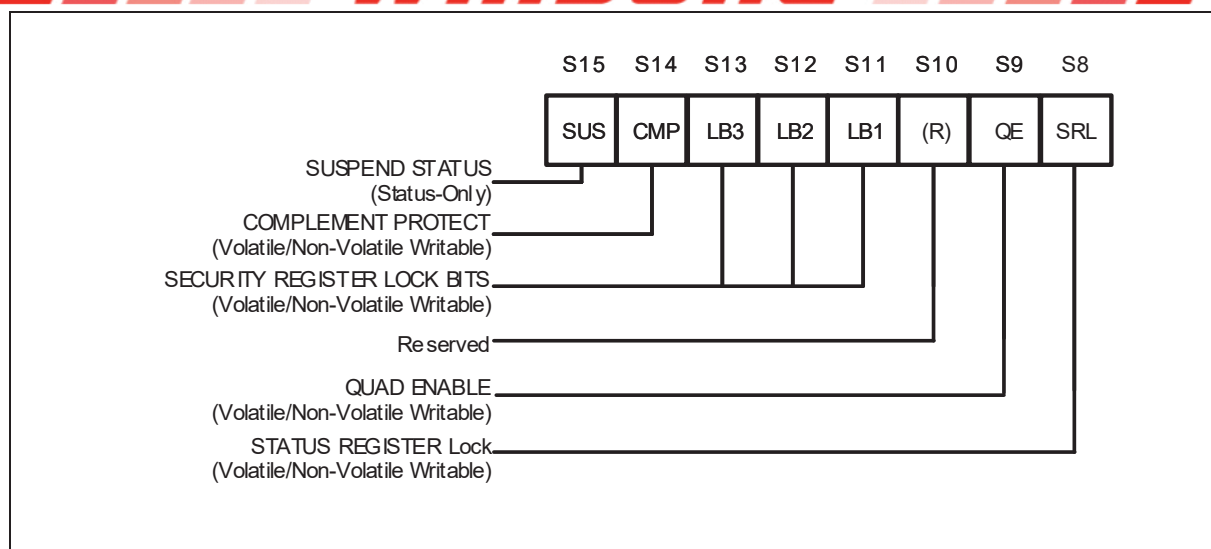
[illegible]

| S15 | S14 | S13 | S12 | S11 | S10 | S9 | S8 |
|---|---|---|---|---|---|---|---|
| SUS | CMP | LB3 | LB2 | LB1 | (R) | QE | SRL |

SUSPEND STATUS
(Status-Only)

COMPLEMENT PROTECT
(Volatile/Non-Volatile Writable)

SECURITY REGISTER LOCK BITS
(Volatile/Non-Volatile Writable)

Reserved

QUAD ENABLE
(Volatile/Non-Volatile Writable)

STATUS REGISTER Lock
(Volatile/Non-Volatile Writable)